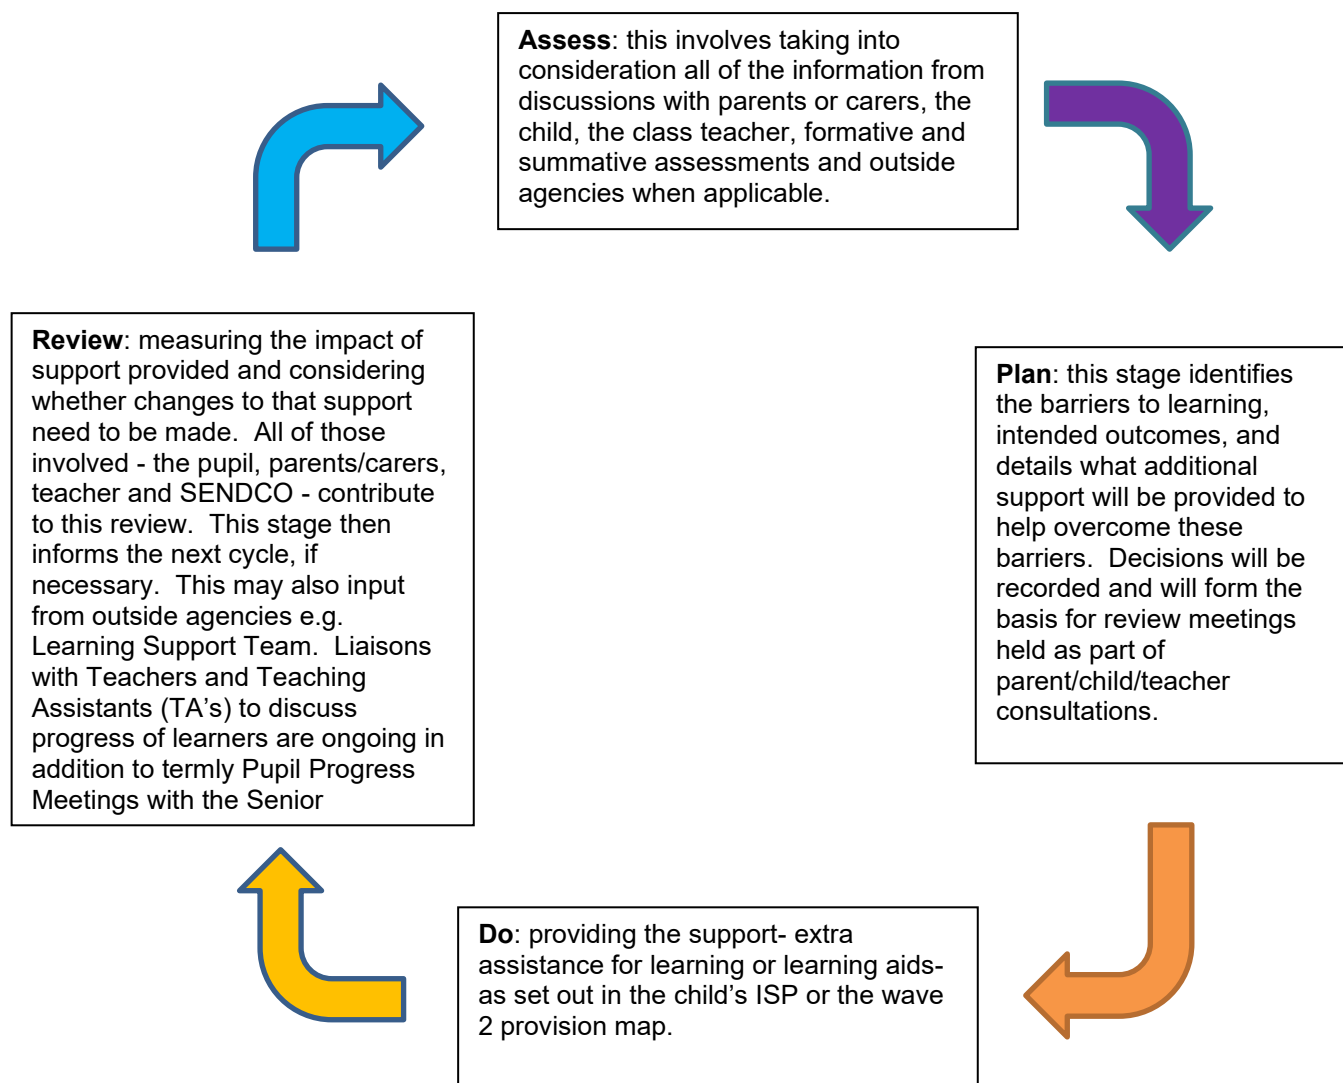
**Assess**: this involves taking into consideration all of the information from discussions with parents or carers, the child, the class teacher, formative and summative assessments and outside agencies when applicable.

**Plan**: this stage identifies the barriers to learning, intended outcomes, and details what additional support will be provided to help overcome these barriers. Decisions will be recorded and will form the basis for review meetings held as part of parent/child/teacher consultations.

**Do**: providing the support- extra assistance for learning or learning aids- as set out in the child's ISP or the wave 2 provision map.

**Review**: measuring the impact of support provided and considering whether changes to that support need to be made. All of those involved - the pupil, parents/carers, teacher and SENDCO - contribute to this review. This stage then informs the next cycle, if necessary. This may also input from outside agencies e.g. Learning Support Team. Liaisons with Teachers and Teaching Assistants (TA's) to discuss progress of learners are ongoing in addition to termly Pupil Progress Meetings with the Senior